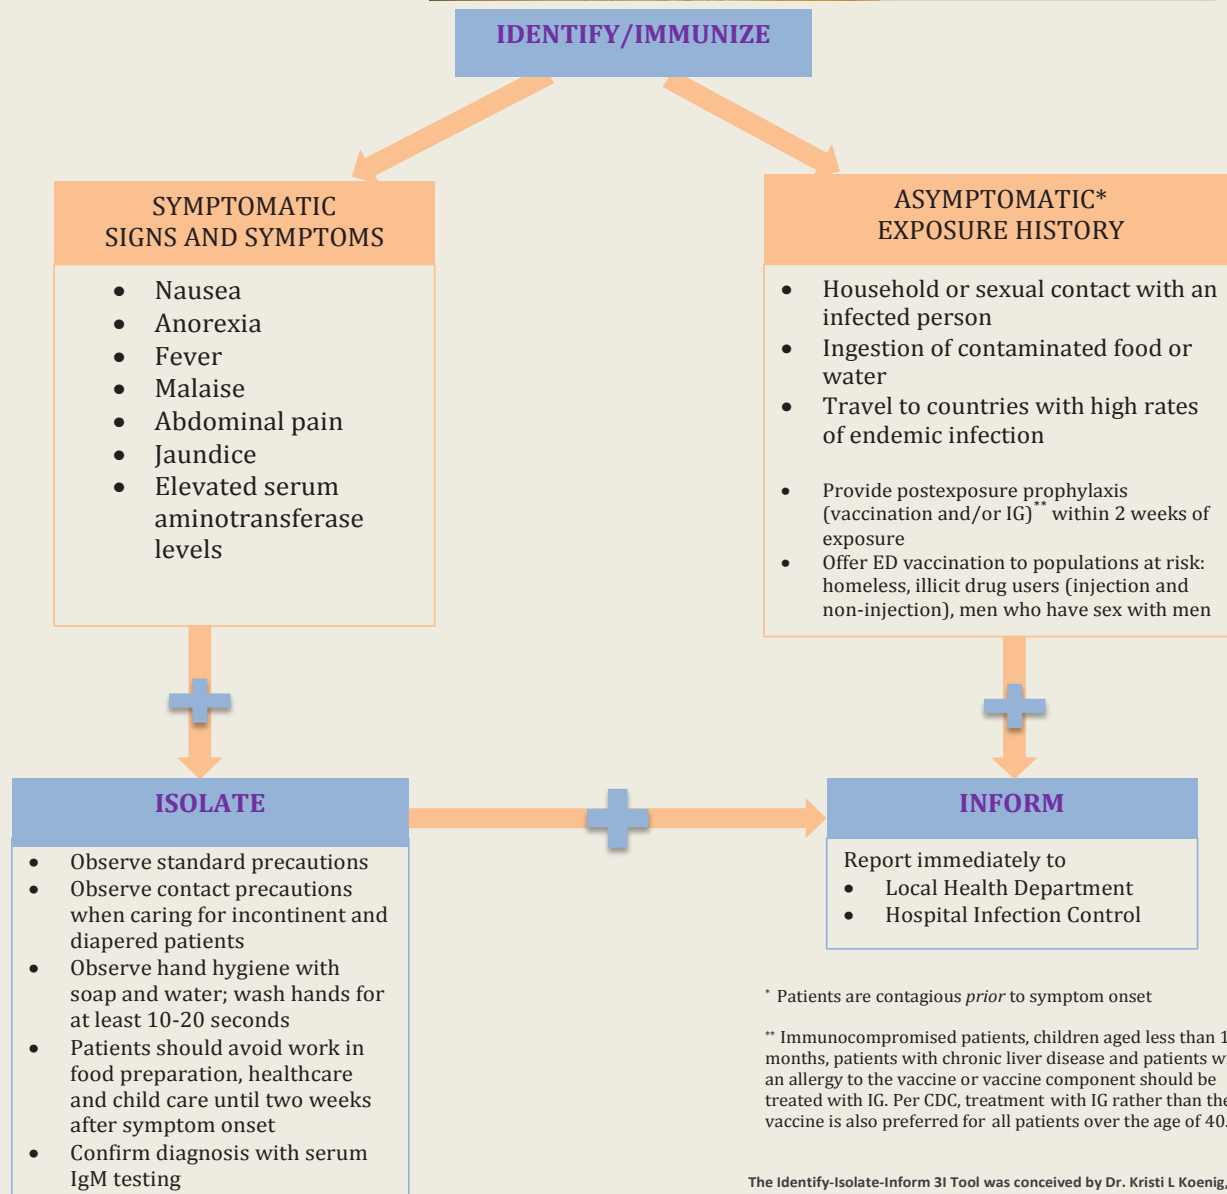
IDENTIFY/IMMUNIZE

SYMPTOMATIC
SIGNS AND SYMPTOMS

- Nausea
- Anorexia
- Fever
- Malaise
- Abdominal pain
- Jaundice
- Elevated serum aminotransferase levels

ASYMPTOMATIC*
EXPOSURE HISTORY

- Household or sexual contact with an infected person
- Ingestion of contaminated food or water
- Travel to countries with high rates of endemic infection

- Provide postexposure prophylaxis (vaccination and/or IG)** within 2 weeks of exposure
- Offer ED vaccination to populations at risk: homeless, illicit drug users (injection and non-injection), men who have sex with men

ISOLATE

- Observe standard precautions
- Observe contact precautions when caring for incontinent and diapered patients
- Observe hand hygiene with soap and water; wash hands for at least 10-20 seconds
- Patients should avoid work in food preparation, healthcare and child care until two weeks after symptom onset
- Confirm diagnosis with serum IgM testing

INFORM

Report immediately to
- Local Health Department
- Hospital Infection Control

* Patients are contagious *prior* to symptom onset

** Immunocompromised patients, children aged less than 1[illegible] months, patients with chronic liver disease and patients w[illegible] an allergy to the vaccine or vaccine component should be treated with IG. Per CDC, treatment with IG rather than the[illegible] vaccine is also preferred for all patients over the age of 40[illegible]

The Identify-Isolate-Inform 3I Tool was conceived by Dr. Kristi L Koenig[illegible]